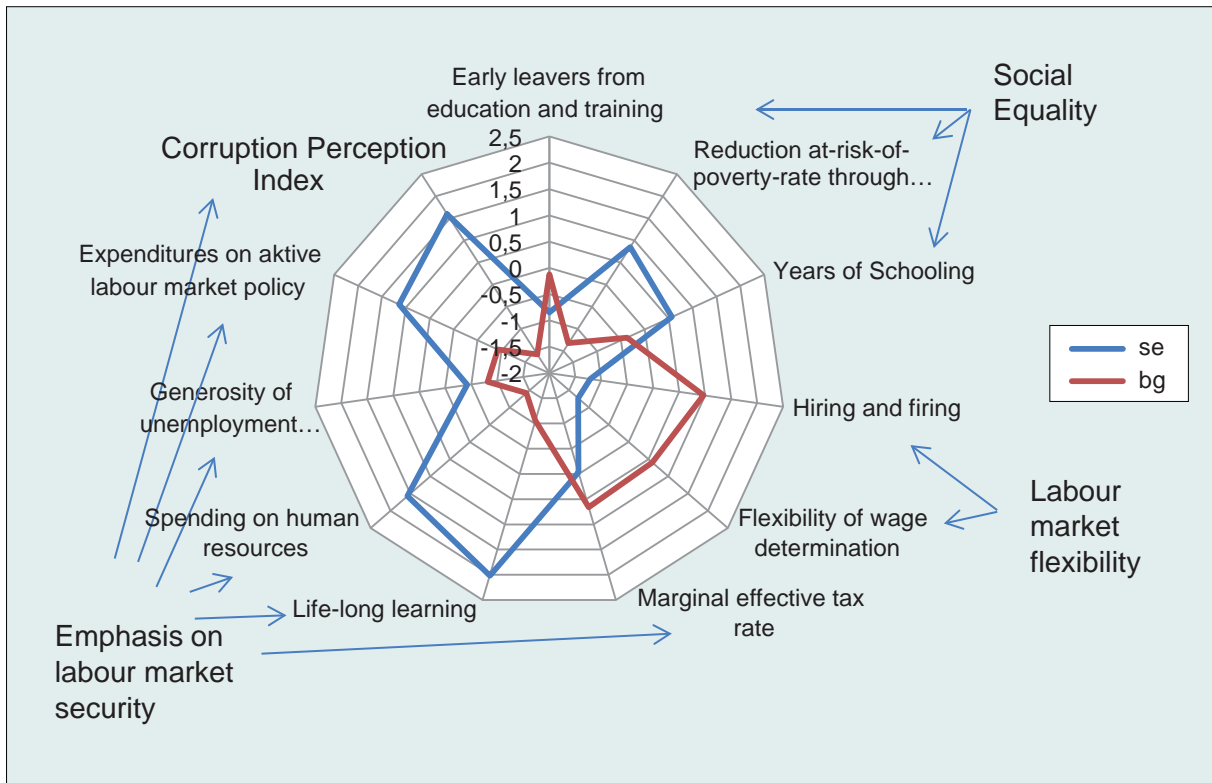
Early leavers from education and training

Social Equality

Corruption Perception Index

2,5
2
1,5
1
0,5
0
-0,5
-1
-1,5
-2

Reduction at-risk-of-poverty-rate through…

Expenditures on aktive labour market policy

Years of Schooling

se
bg

Generosity of unemployment…

Hiring and firing

Labour market flexibility

Spending on human resources

Flexibility of wage determination

Marginal effective tax rate

Life-long learning

Emphasis on labour market security